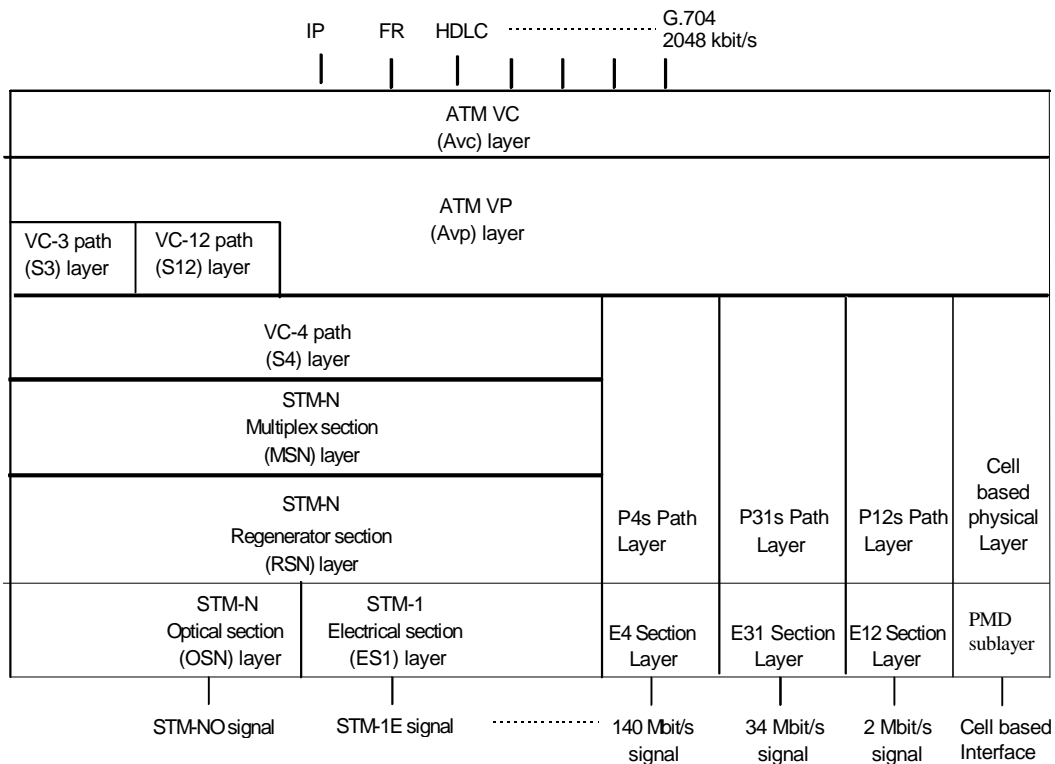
IP FR HDLC G.704 2048 kbit/s

ATM VC (Avc) layer

ATM VP (Avp) layer

VC-3 path (S3) layer

VC-12 path (S12) layer

VC-4 path (S4) layer

STM-N Multiplex section (MSN) layer

STM-N Regenerator section (RSN) layer

P4s Path Layer

P31s Path Layer

P12s Path Layer

Cell based physical Layer

STM-N Optical section (OSN) layer

STM-1 Electrical section (ES1) layer

E4 Section Layer

E31 Section Layer

E12 Section Layer

PMD sublayer

STM-NO signal

STM-1E signal

140 Mbit/s signal

34 Mbit/s signal

2 Mbit/s signal

Cell based Interface